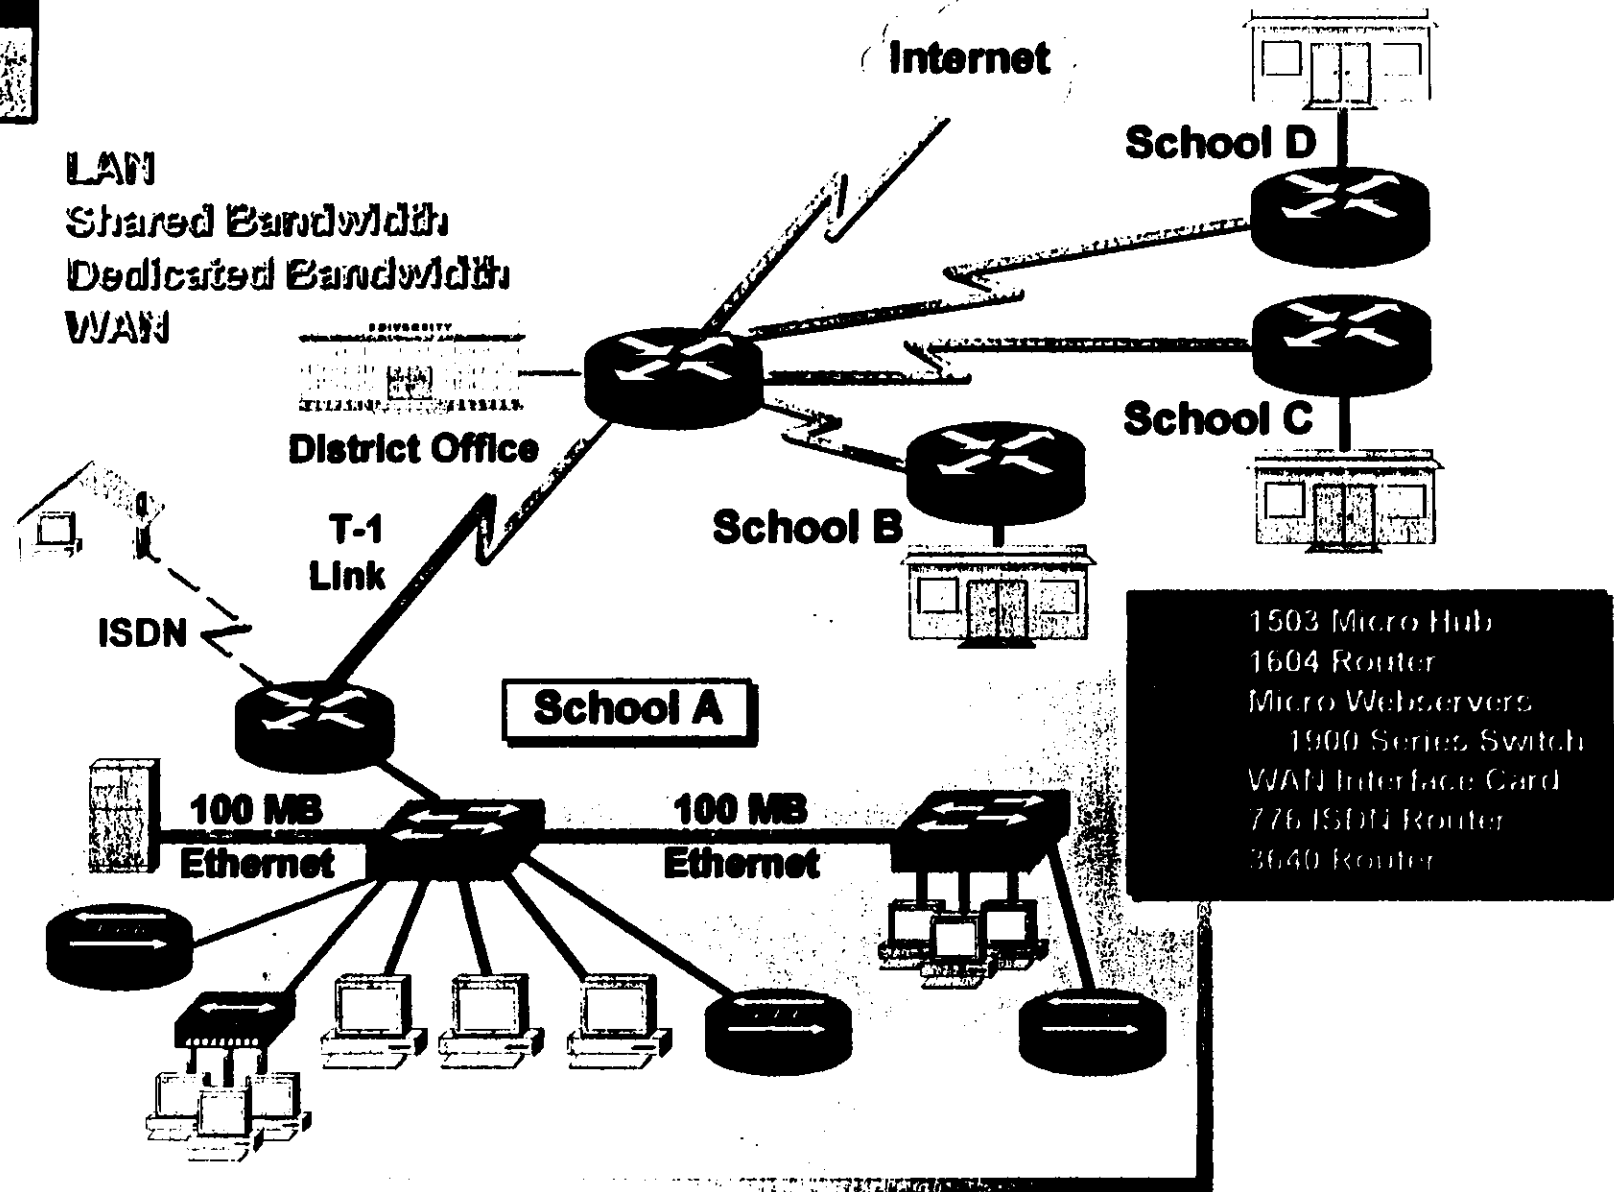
Internet

School D

LAN
Shared Bandwidth
Dedicated Bandwidth
WAN

UNIVERSITY

District Office

School C

T-1
Link

School B

ISDN

School A

1503 Micro Hub
1604 Router
Micro Webservers
1900 Series Switch
WAN Interface Card
776 ISDN Router
3640 Router

100 MB
Ethernet

100 MB
Ethernet